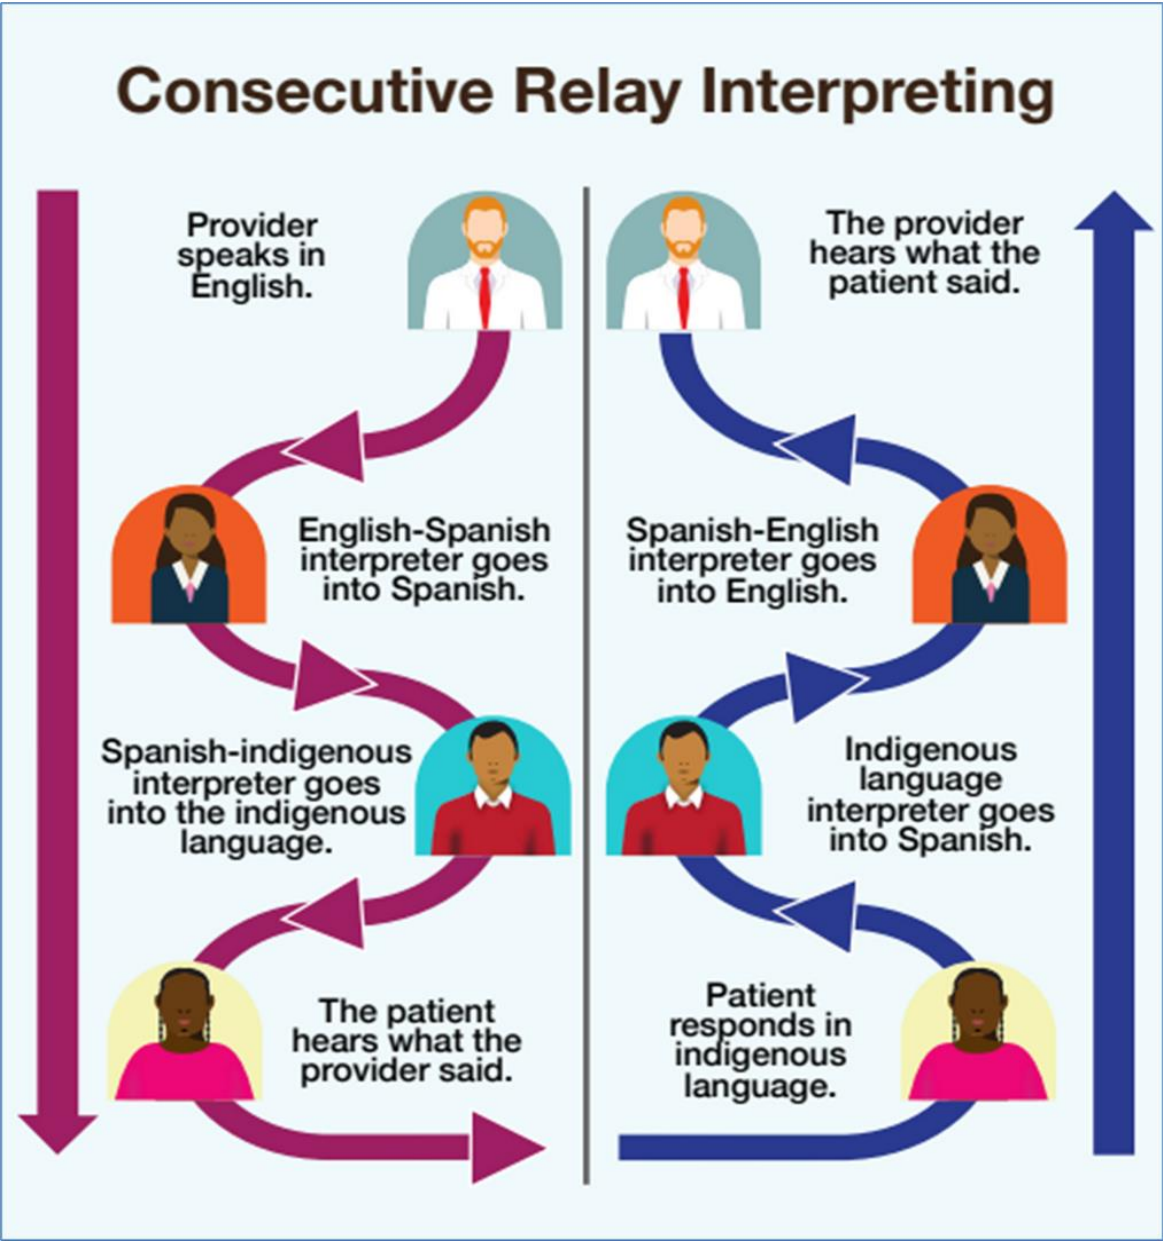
Consecutive Relay Interpreting

Provider speaks in English.

English-Spanish interpreter goes into Spanish.

Spanish-indigenous interpreter goes into the indigenous language.

The patient hears what the provider said.

The provider hears what the patient said.

Spanish-English interpreter goes into English.

Indigenous language interpreter goes into Spanish.

Patient responds in indigenous language.